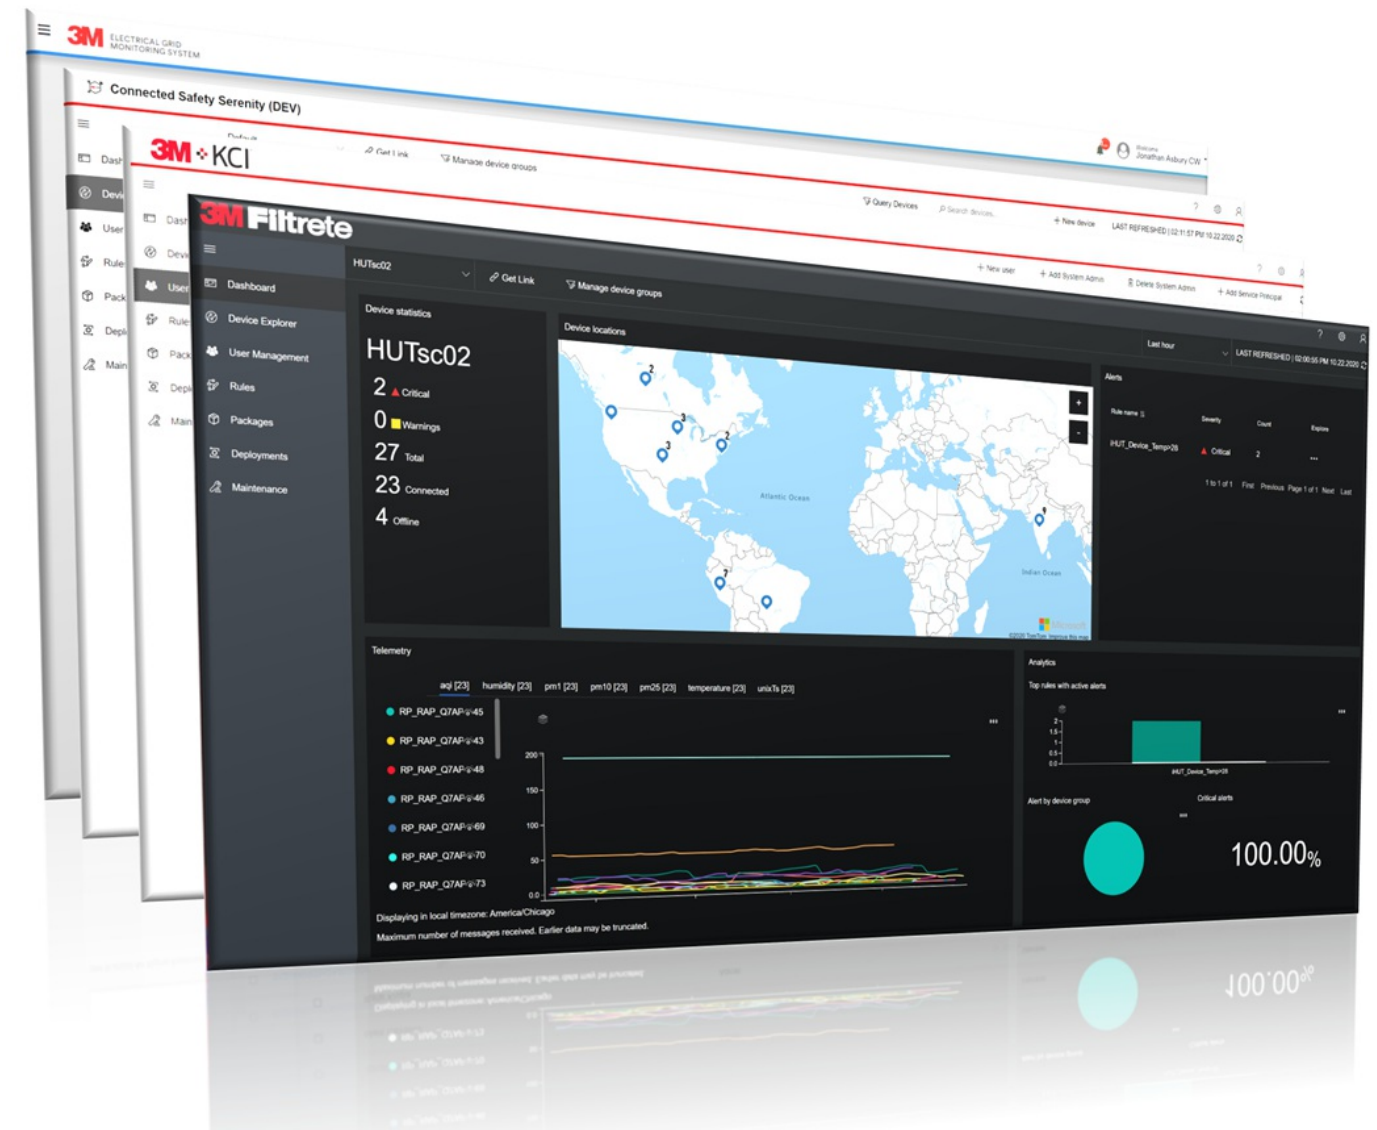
3M ELECTRICAL GRID MONITORING SYSTEM

Jonathan Asbury CW

Connected Safety Serenity (DEV)

Dash
Devi
User
Rule
Pack
Depl
Main

Default
Get Link
Manage device groups

3M KCI

Dash
Devi
User
Rule
Pack
Depl
Main

Query Devices
Search devices...
+ New device
LAST REFRESHED | 02:11:57 PM 10.22.2020

+ New user
+ Add System Admin
Delete System Admin
+ Add Service Principal

3M Filtrete

Dashboard
Device Explorer
User Management
Rules
Packages
Deployments
Maintenance

HUTsc02
Get Link
Manage device groups

Last hour
LAST REFRESHED | 02:00:55 PM 10.22.2020

Device statistics

HUTsc02
2 Critical
0 Warnings
27 Total
23 Connected
4 Offline

Device locations

Atlantic Ocean
Indian Ocean

Alerts

| Rule name | Severity | Count | Explore |
|---|---|---|---|
| HUT_Device_Temp>28 | Critical | 2 | ... |

1 to 1 of 1 First Previous Page 1 of 1 Next Last

Telemetry

aqi [23] humidity [23] pm1 [23] pm10 [23] pm25 [23] temperature [23] unixTs [23]

RP_RAP_Q7AP@45
RP_RAP_Q7AP@43
RP_RAP_Q7AP@48
RP_RAP_Q7AP@46
RP_RAP_Q7AP@69
RP_RAP_Q7AP@70
RP_RAP_Q7AP@73

200
150
100
50
0.0

Displaying in local timezone: America/Chicago
Maximum number of messages received. Earlier data may be truncated.

Analytics

Top rules with active alerts

2
1.5
1
0.5
0.0

HUT_Device_Temp>28

Alert by device group

Critical alerts

100.00%